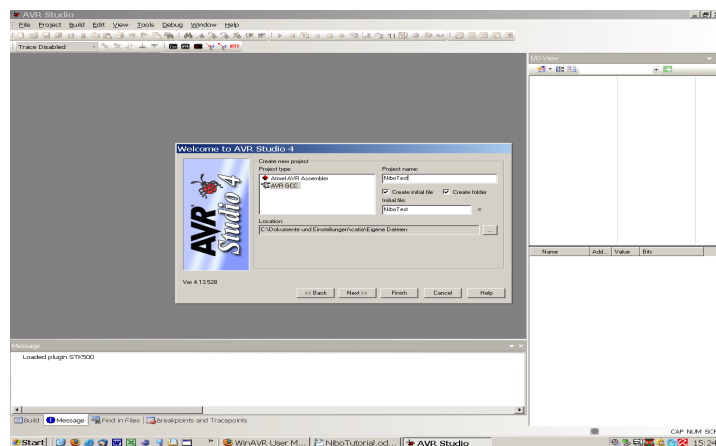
AVR Studio

File Project Build Edit View Tools Debug Window Help

Trace Disabled

I/O View

Welcome to AVR Studio 4

Create new project
Project type:
Atmel AVR Assembler
AVR GCC

Project name:
NiboTest

Create initial file
Create folder

Initial file:
NiboTest
.c

Location:
C:\Dokumente und Einstellungen\corla\Eigene Dateien

...

AVR Studio 4

Ver. 4.13.528

<< Back
Next >>
Finish
Cancel
Help

Name
Add...
Value
Bits

Message

Loaded plugin STK500

Build
Message
Find in Files
Breakpoints and Tracepoints

CAP NUM SCR

Start
WinAVR User M...
NiboTutorial.od...
AVR Studio
15:24